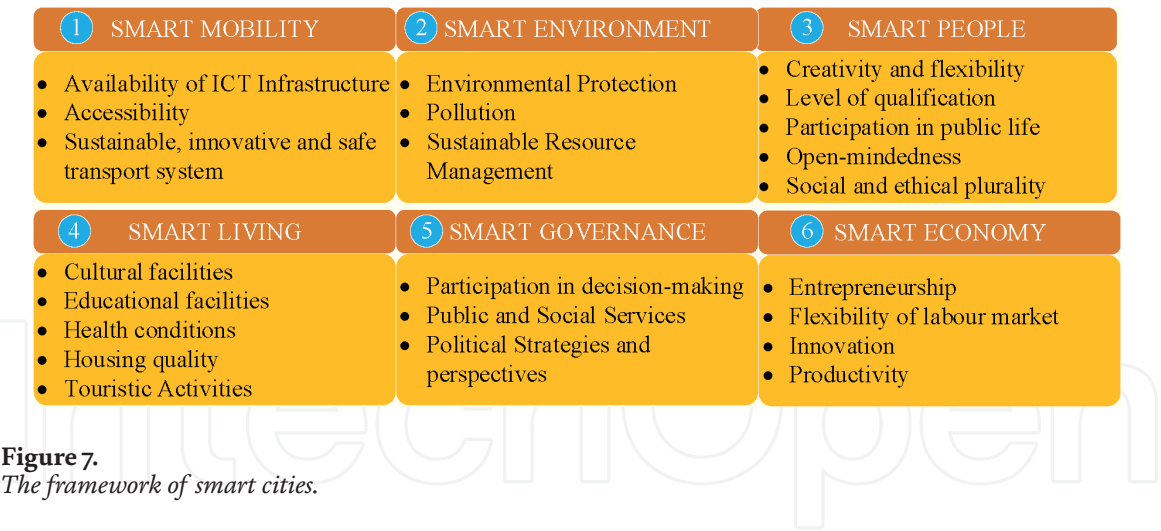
1 SMART MOBILITY

- Availability of ICT Infrastructure
- Accessibility
- Sustainable, innovative and safe transport system

2 SMART ENVIRONMENT

- Environmental Protection
- Pollution
- Sustainable Resource Management

3 SMART PEOPLE

- Creativity and flexibility
- Level of qualification
- Participation in public life
- Open-mindedness
- Social and ethical plurality

4 SMART LIVING

- Cultural facilities
- Educational facilities
- Health conditions
- Housing quality
- Touristic Activities

5 SMART GOVERNANCE

- Participation in decision-making
- Public and Social Services
- Political Strategies and perspectives

6 SMART ECONOMY

- Entrepreneurship
- Flexibility of labour market
- Innovation
- Productivity

IntechOpen

Figure 7.
The framework of smart cities.